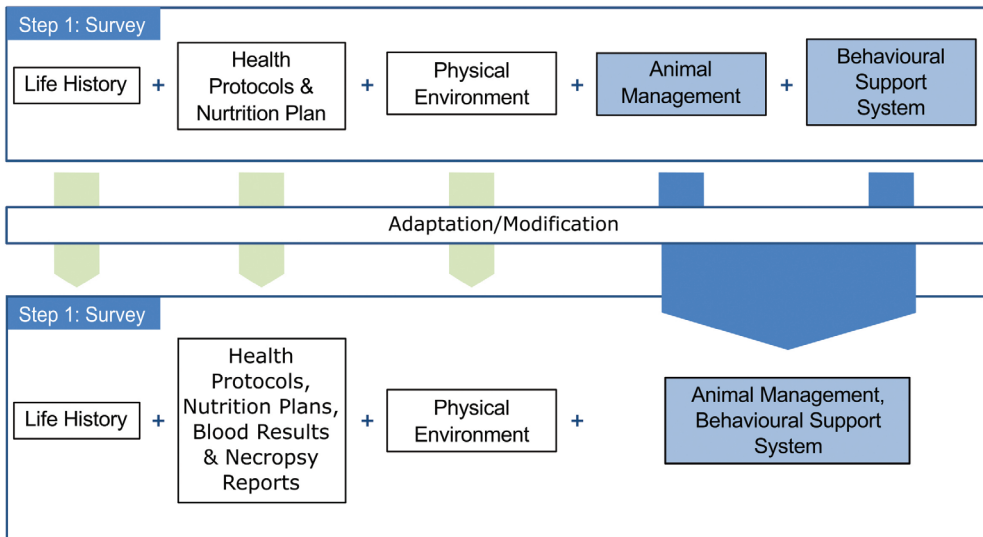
Step 1: Survey

Life History + Health Protocols & Nutrition Plan + Physical Environment + Animal Management + Behavioural Support System

Adaptation/Modification

Step 1: Survey

Life History + Health Protocols, Nutrition Plans, Blood Results & Necropsy Reports + Physical Environment + Animal Management, Behavioural Support System